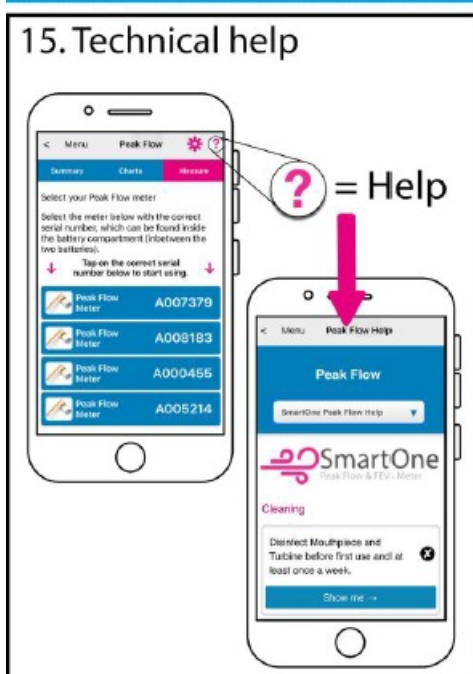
15. Technical help

< Menu Peak Flow ?

Summary Charts Measure

Select your Peak Flow meter

Select the meter below with the correct serial number, which can be found inside the battery compartment (inbetween the two batteries).

Tap on the correct serial number below to start using.

Peak Flow Meter A007379

Peak Flow Meter A008183

Peak Flow Meter A000455

Peak Flow Meter A005214

? = Help

< Menu Peak Flow Help

Peak Flow

SmartOne Peak Flow Help

SmartOne
Peak Flow & FEV₁ Meter

Cleaning

Disinfect Mouthpiece and Turbine before first use and at least once a week.

Show me →